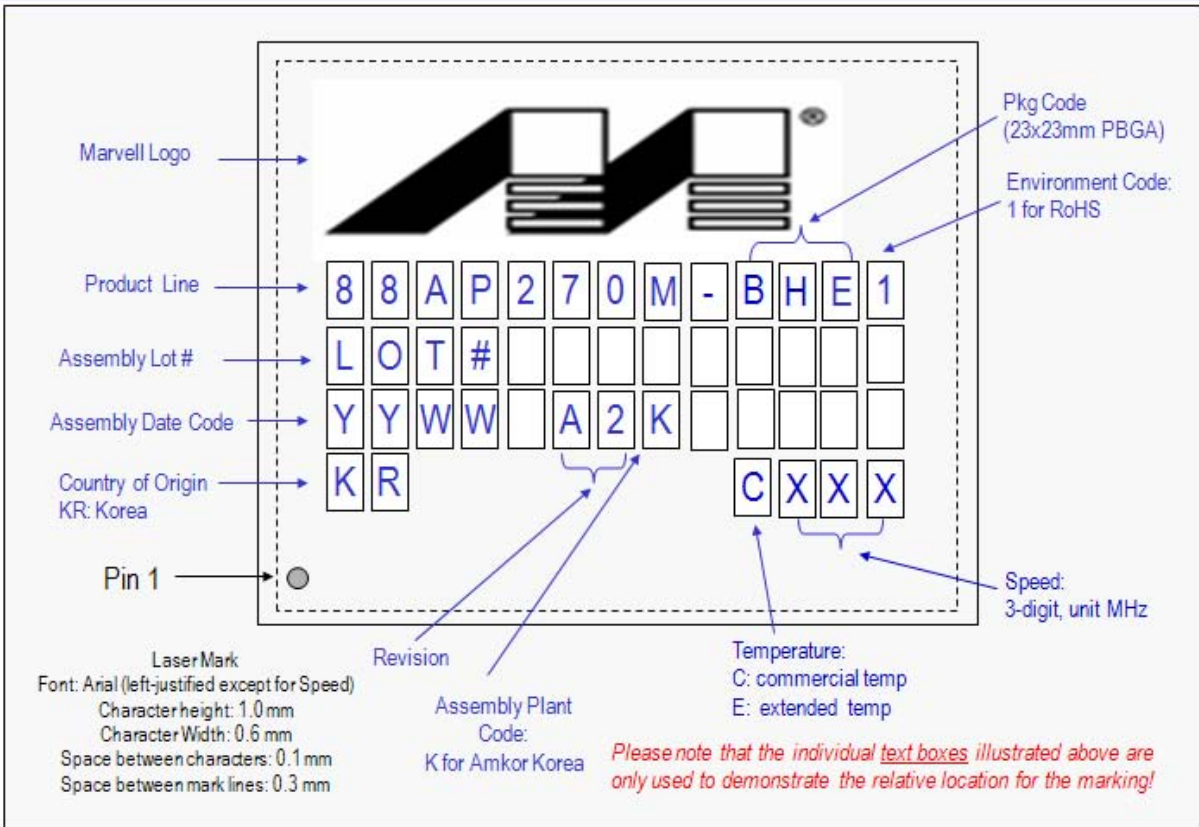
Pkg Code
(23x23mm PBGA)

Marvell Logo

Environment Code:
1 for RoHS

Product Line

8 8 A P 2 7 0 M - B H E 1

Assembly Lot #

L O T #

Assembly Date Code

Y Y W W A 2 K

Country of Origin
KR: Korea

K R

C X X X

Pin 1

Speed:
3-digit, unit MHz

Laser Mark
Font: Arial (left-justified except for Speed)
Character height: 1.0 mm
Character Width: 0.6 mm
Space between characters: 0.1 mm
Space between mark lines: 0.3 mm

Revision

Assembly Plant
Code:
K for Amkor Korea

Temperature:
C: commercial temp
E: extended temp

Please note that the individual text boxes illustrated above are only used to demonstrate the relative location for the marking!